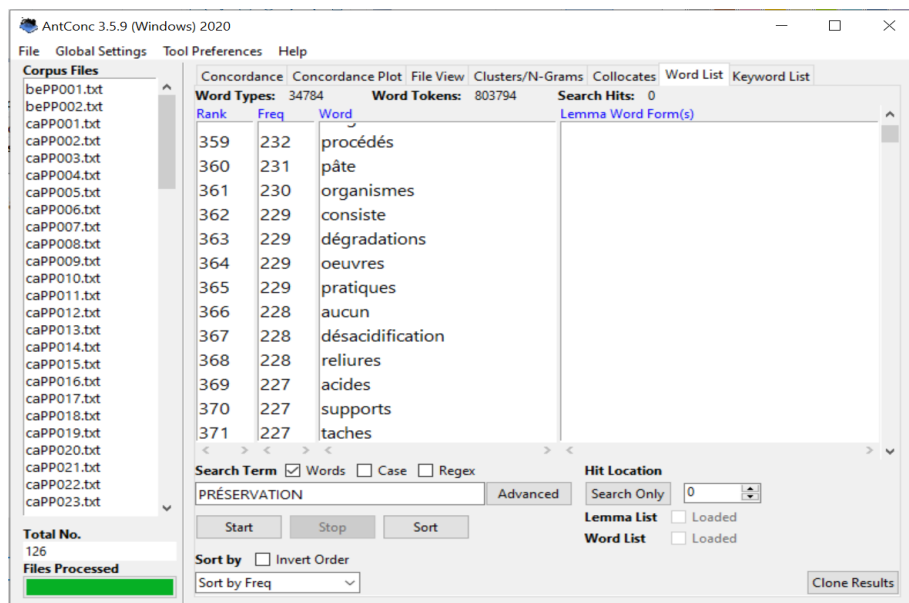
AntConc 3.5.9 (Windows) 2020

File Global Settings Tool Preferences Help

Corpus Files
bePP001.txt
bePP002.txt
caPP001.txt
caPP002.txt
caPP003.txt
caPP004.txt
caPP005.txt
caPP006.txt
caPP007.txt
caPP008.txt
caPP009.txt
caPP010.txt
caPP011.txt
caPP012.txt
caPP013.txt
caPP014.txt
caPP015.txt
caPP016.txt
caPP017.txt
caPP018.txt
caPP019.txt
caPP020.txt
caPP021.txt
caPP022.txt
caPP023.txt

Total No.
126
Files Processed

Concordance | Concordance Plot | File View | Clusters/N-Grams | Collocates | Word List | Keyword List

Word Types: 34784 Word Tokens: 803794 Search Hits: 0

| Rank | Freq | Word |
|---|---|---|
| 359 | 232 | procédés |
| 360 | 231 | pâte |
| 361 | 230 | organismes |
| 362 | 229 | consiste |
| 363 | 229 | dégradations |
| 364 | 229 | oeuvres |
| 365 | 229 | pratiques |
| 366 | 228 | aucun |
| 367 | 228 | désacidification |
| 368 | 228 | reliures |
| 369 | 227 | acides |
| 370 | 227 | supports |
| 371 | 227 | taches |

Lemma Word Form(s)

Search Term ☑ Words ☐ Case ☐ Regex
PRÉSERVATION
Advanced
Start Stop Sort
Sort by ☐ Invert Order
Sort by Freq

Hit Location
Search Only 0
Lemma List ☐ Loaded
Word List ☐ Loaded
Clone Results